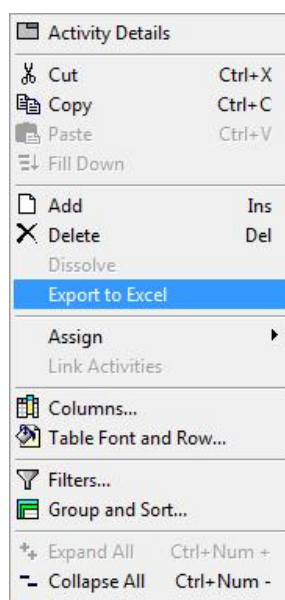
Activity Details

Cut Ctrl+X
Copy Ctrl+C
Paste Ctrl+V
Fill Down

Add Ins
Delete Del
Dissolve
Export to Excel

Assign
Link Activities

Columns...
Table Font and Row...

Filters...
Group and Sort...

Expand All Ctrl+Num +
Collapse All Ctrl+Num -